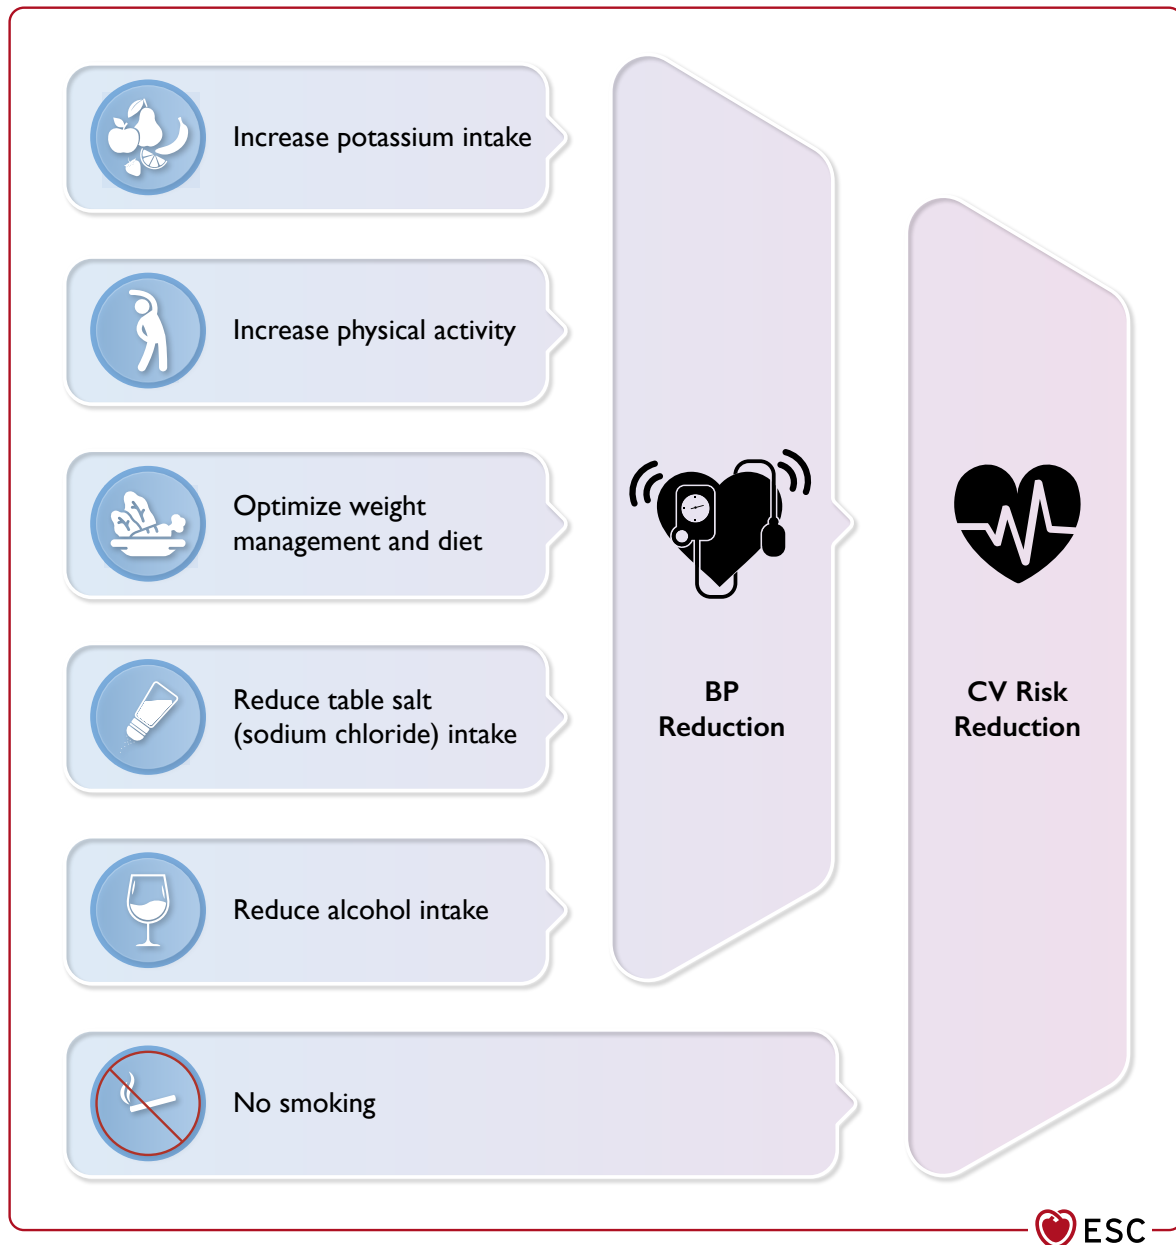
Increase potassium intake

Increase physical activity

Optimize weight management and diet

Reduce table salt (sodium chloride) intake

Reduce alcohol intake

No smoking

BP Reduction

CV Risk Reduction

ESC